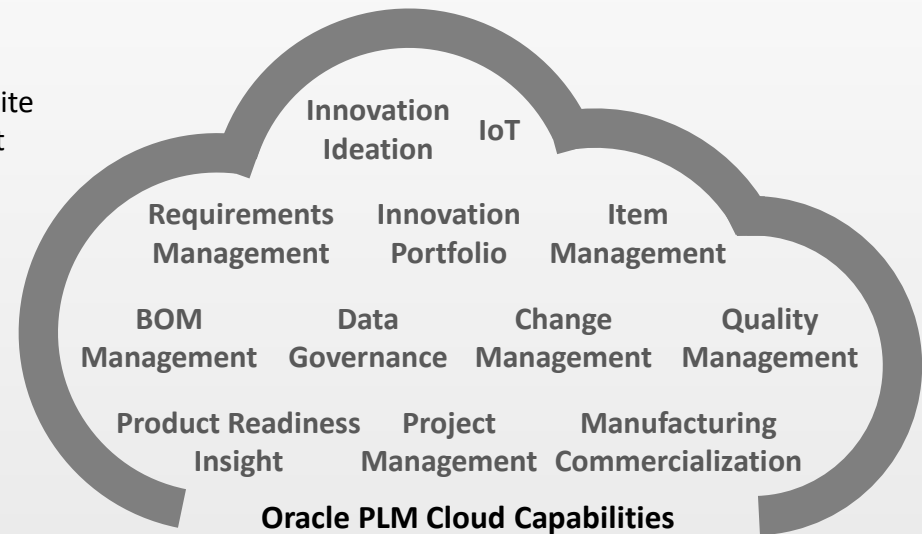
ite
t

Innovation Ideation

IoT

Requirements Management

Innovation Portfolio

Item Management

BOM Management

Data Governance

Change Management

Quality Management

Product Readiness Insight

Project Management

Manufacturing Commercialization

Oracle PLM Cloud Capabilities